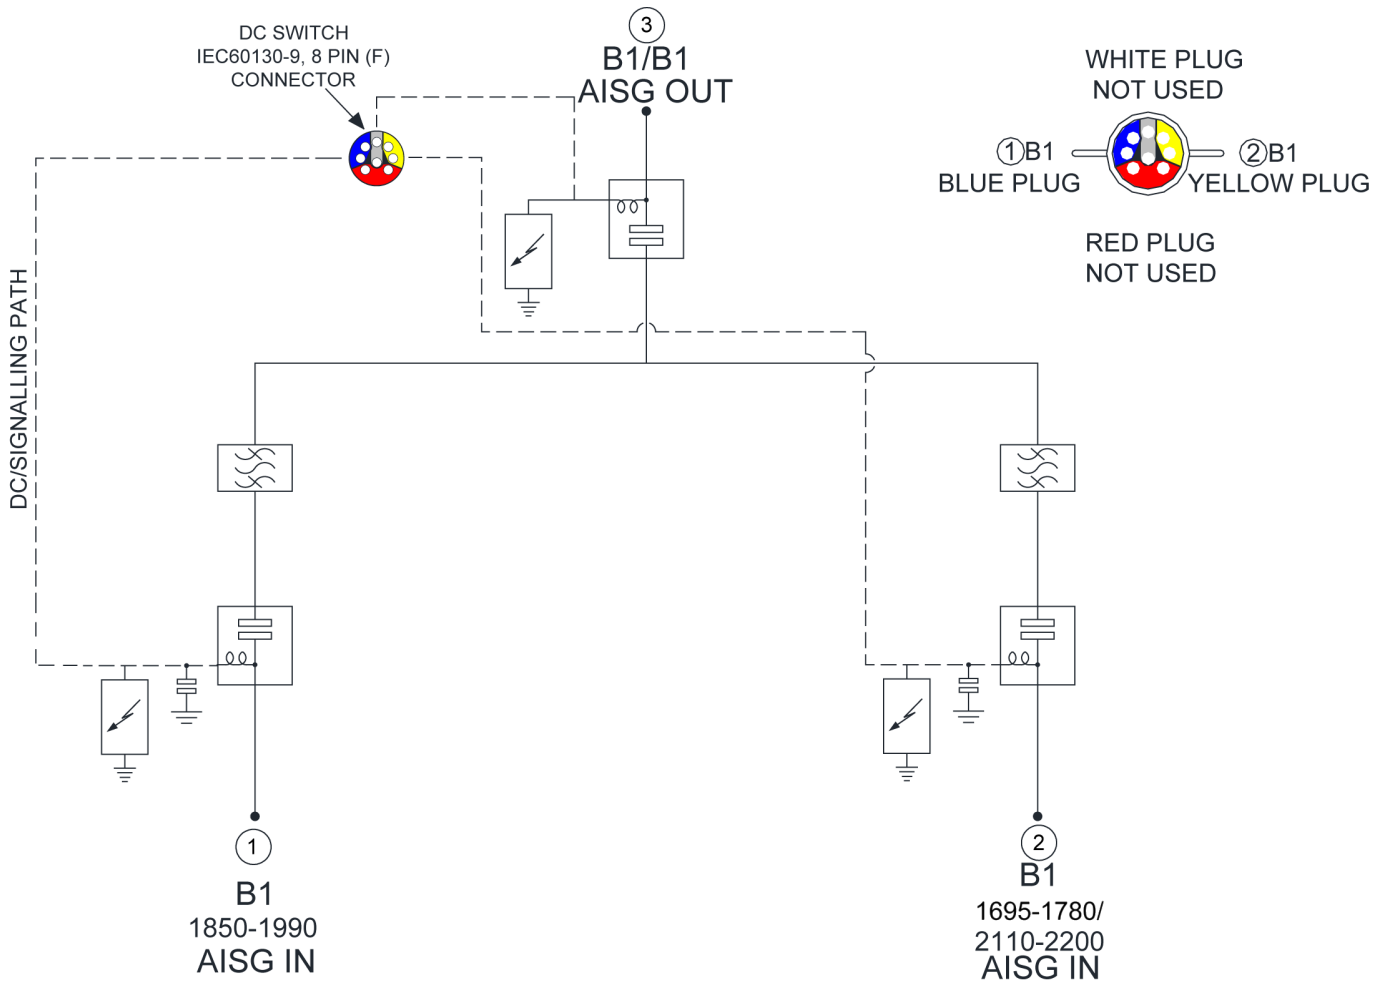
DC SWITCH
IEC60130-9, 8 PIN (F)
CONNECTOR

3
B1/B1
AISG OUT

WHITE PLUG
NOT USED

1 B1
BLUE PLUG

2 B1
YELLOW PLUG

RED PLUG
NOT USED

DC/SIGNALLING PATH

1
B1
1850-1990
AISG IN

2
B1
1695-1780/
2110-2200
AISG IN